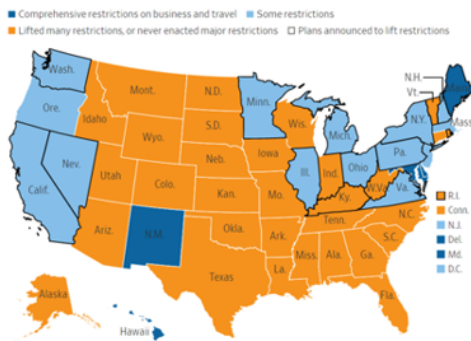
Comprehensive restrictions on business and travel
Some restrictions
Lifted many restrictions, or never enacted major restrictions
Plans announced to lift restrictions

Wash.
Ore.
Idaho
Mont.
N.D.
Minn.
S.D.
Wyo.
Wis.
Mich.
N.Y.
Vt.
N.H.
Maine
Mass.
Nev.
Calif.
Utah
Colo.
Neb.
Iowa
Ill.
Ind.
Ohio
Pa.
Kan.
Mo.
Ky.
W.Va.
Va.
Ariz.
N.M.
Okla.
Ark.
Tenn.
N.C.
S.C.
Texas
La.
Miss.
Ala.
Ga.
Fla.
Alaska
Hawaii
R.I.
Conn.
N.J.
Del.
Md.
D.C.